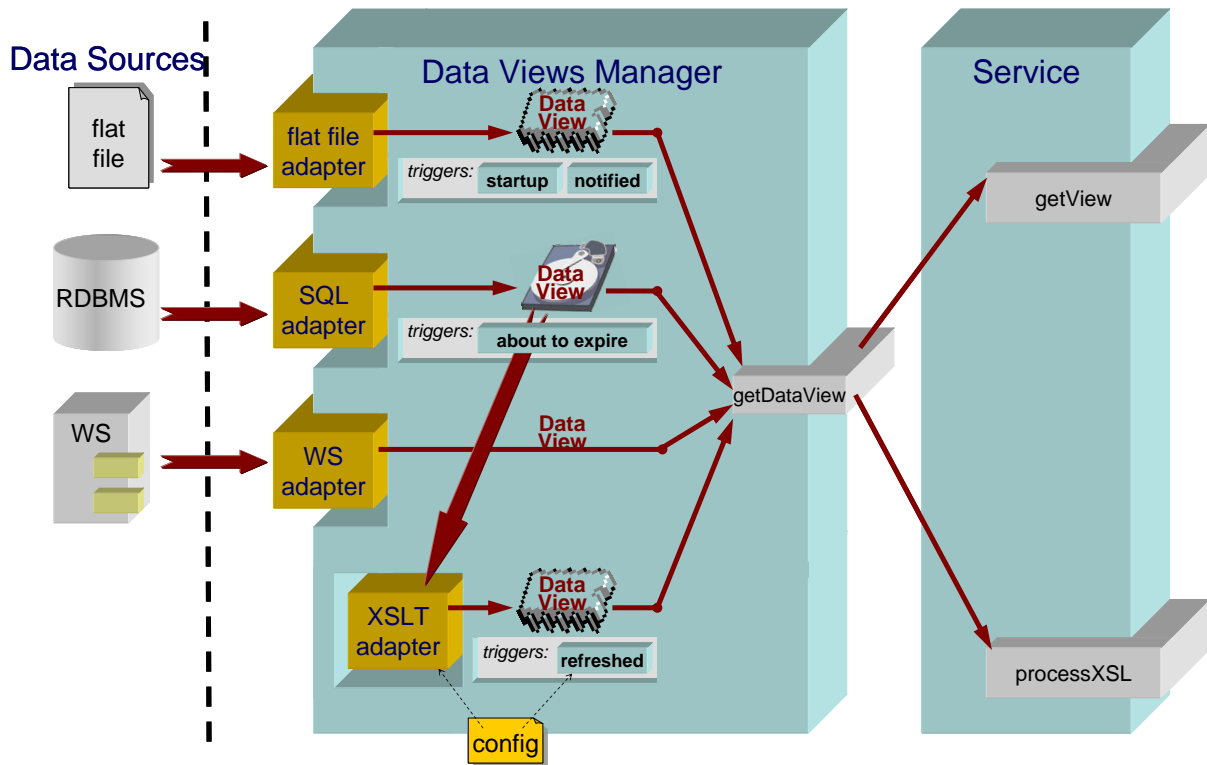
Data Sources

flat file

RDBMS

WS

Data Views Manager

flat file adapter

Data View

triggers: startup notified

SQL adapter

Data View

triggers: about to expire

WS adapter

Data View

XSLT adapter

Data View

triggers: refreshed

config

getDataView

Service

getView

processXSL